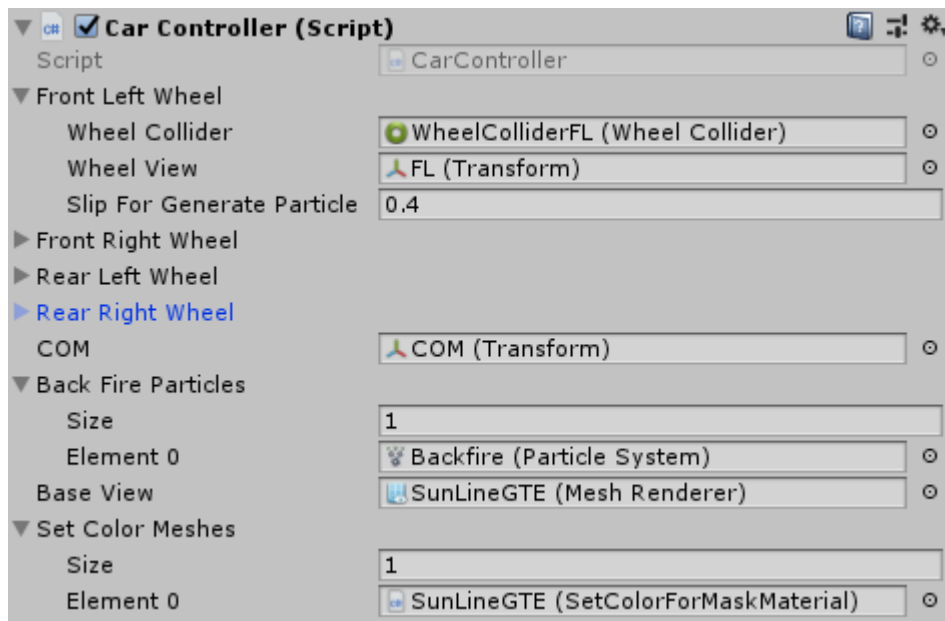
Car Controller (Script)
Script | CarController
Front Left Wheel
Wheel Collider | WheelColliderFL (Wheel Collider)
Wheel View | FL (Transform)
Slip For Generate Particle | 0.4
Front Right Wheel
Rear Left Wheel
Rear Right Wheel
COM | COM (Transform)
Back Fire Particles
Size | 1
Element 0 | Backfire (Particle System)
Base View | SunLineGTE (Mesh Renderer)
Set Color Meshes
Size | 1
Element 0 | SunLineGTE (SetColorForMaskMaterial)